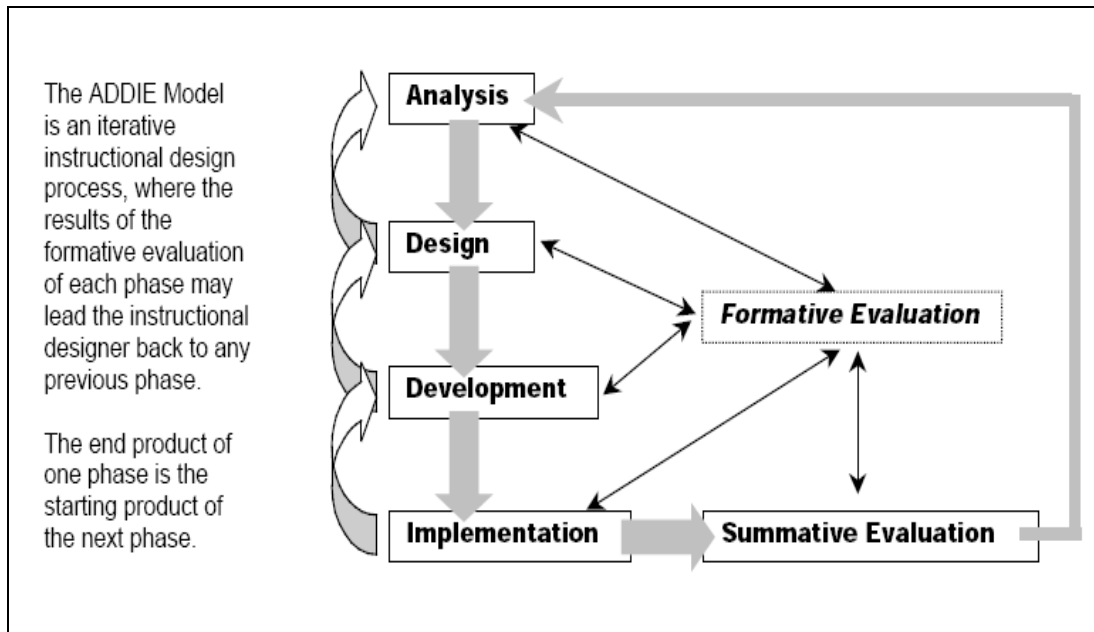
The ADDIE Model is an iterative instructional design process, where the results of the formative evaluation of each phase may lead the instructional designer back to any previous phase.

The end product of one phase is the starting product of the next phase.

Analysis

Design

Development

Implementation

Formative Evaluation

Summative Evaluation